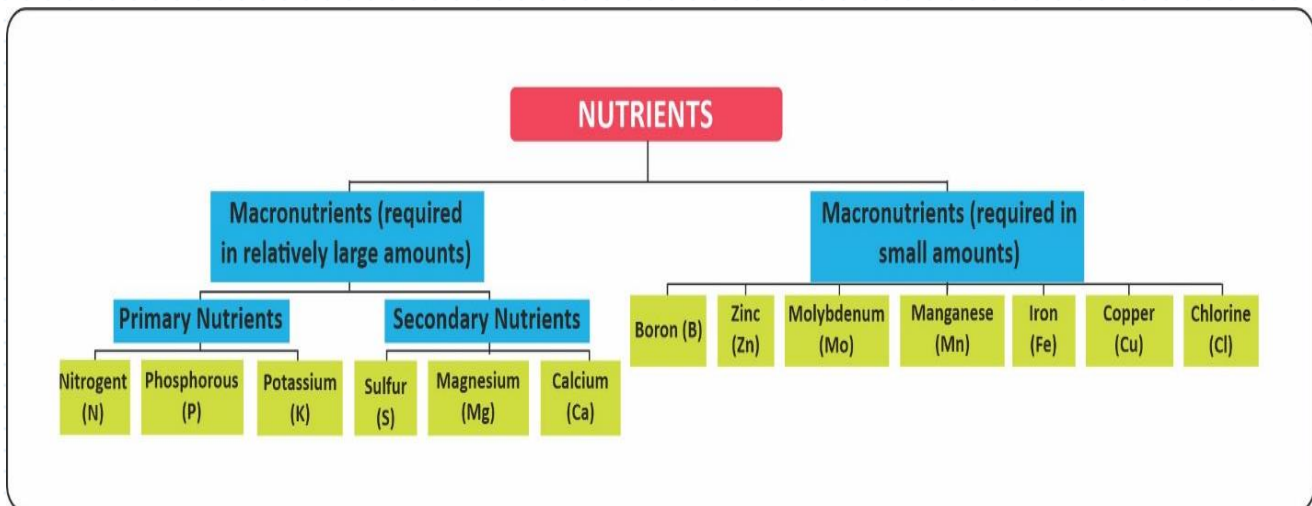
NUTRIENTS

Macronutrients (required in relatively large amounts)

Primary Nutrients

Nitrogent (N)

Phosphorous (P)

Potassium (K)

Secondary Nutrients

Sulfur (S)

Magnesium (Mg)

Calcium (Ca)

Macronutrients (required in small amounts)

Boron (B)

Zinc (Zn)

Molybdenum (Mo)

Manganese (Mn)

Iron (Fe)

Copper (Cu)

Chlorine (Cl)